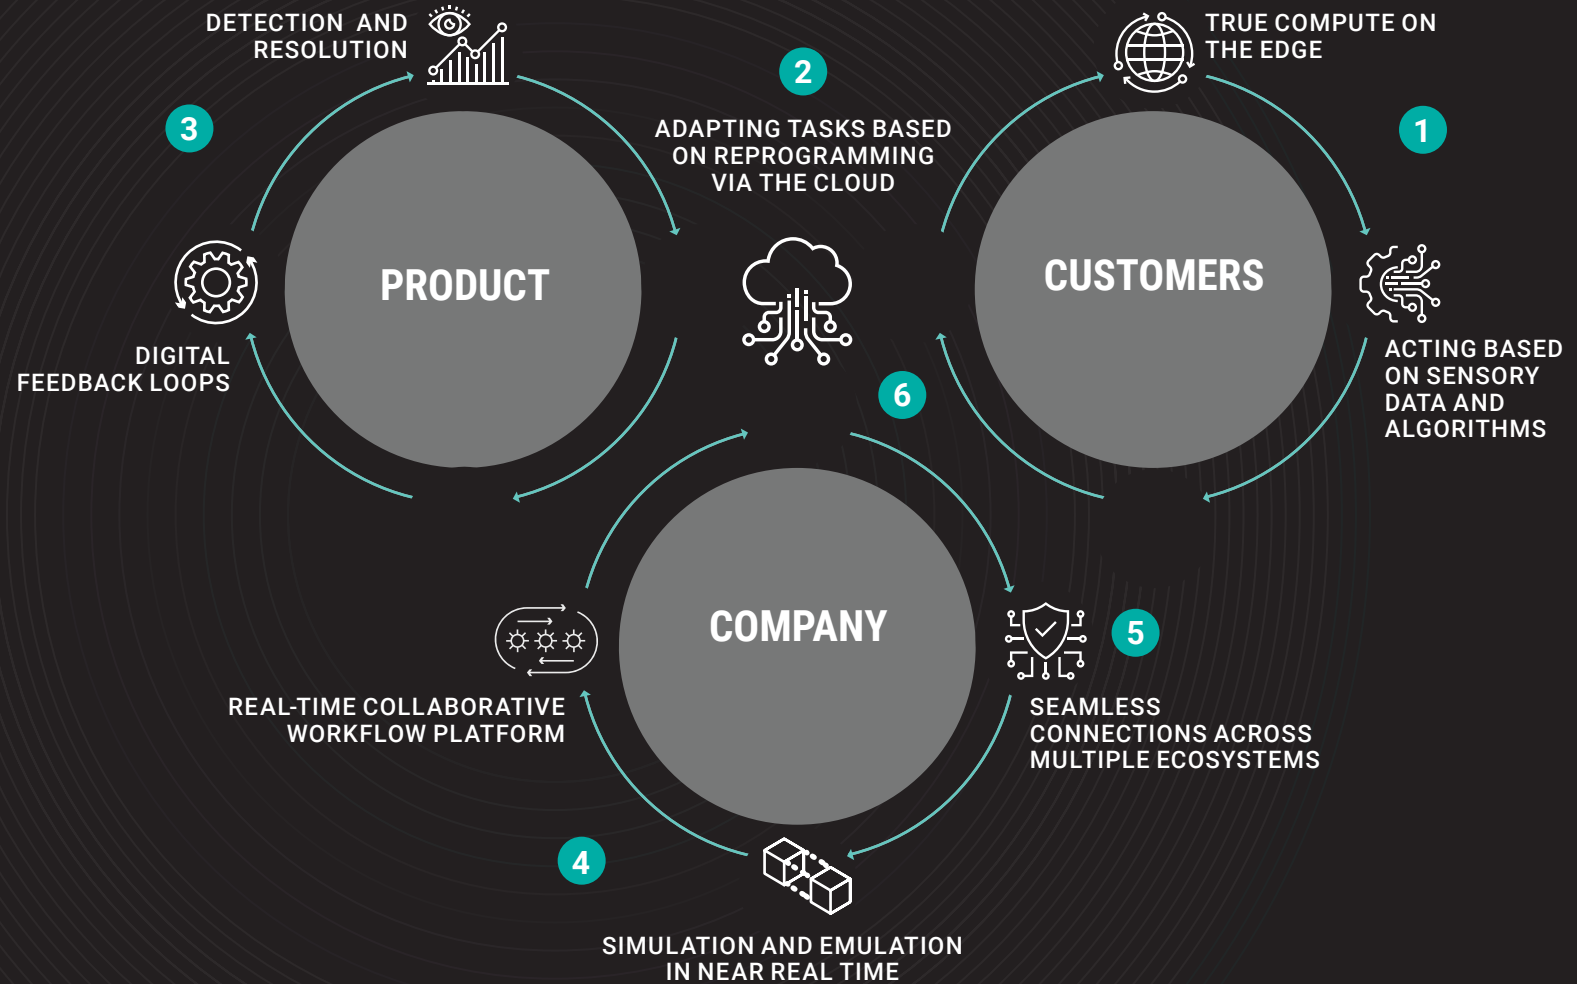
DETECTION AND RESOLUTION

2

TRUE COMPUTE ON THE EDGE

3

1

ADAPTING TASKS BASED ON REPROGRAMMING VIA THE CLOUD

PRODUCT

CUSTOMERS

DIGITAL FEEDBACK LOOPS

ACTING BASED ON SENSORY DATA AND ALGORITHMS

6

COMPANY

5

REAL-TIME COLLABORATIVE WORKFLOW PLATFORM

SEAMLESS CONNECTIONS ACROSS MULTIPLE ECOSYSTEMS

4

SIMULATION AND EMULATION IN NEAR REAL TIME